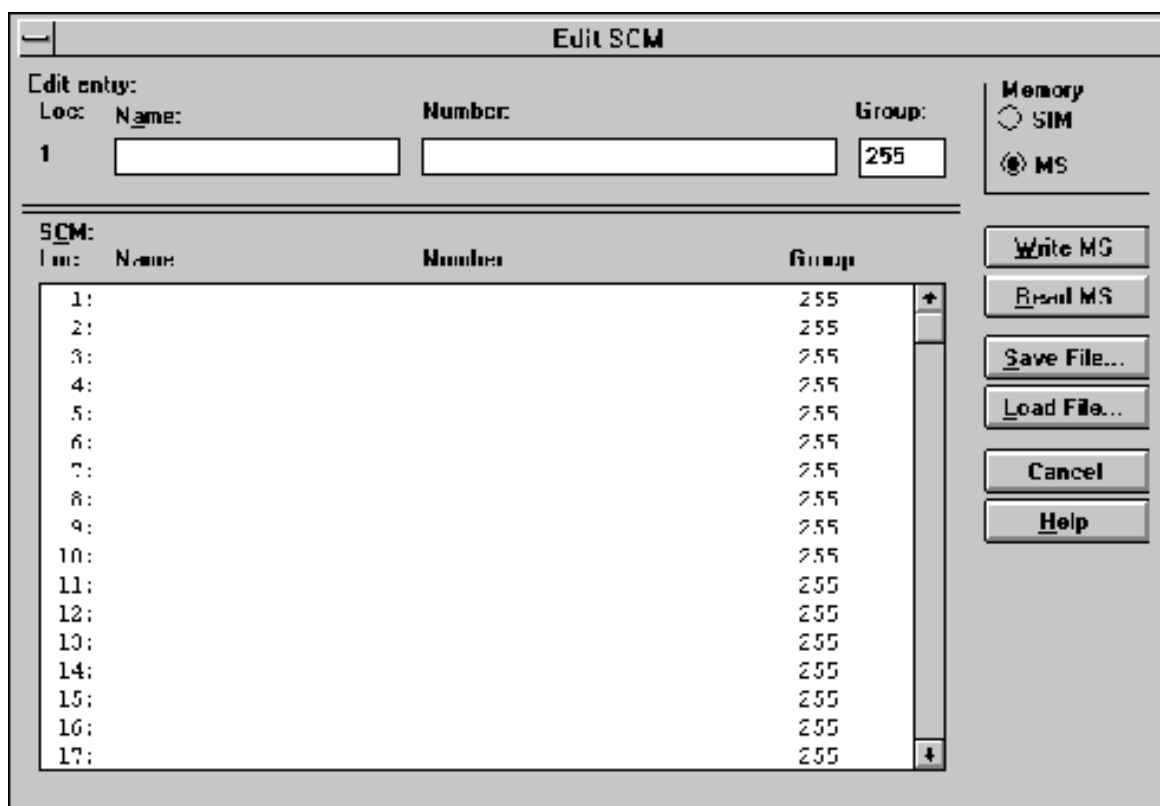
Edit SCM

Edit entry:
Loc: Name: Number: Group:
1 255

Memory
SIM
MS

SCM:
Loc: Name Number Group

| | |
|---|---|
| 1: | 255 |
| 2: | 255 |
| 3: | 255 |
| 4: | 255 |
| 5: | 255 |
| 6: | 255 |
| 7: | 255 |
| 8: | 255 |
| 9: | 255 |
| 10: | 255 |
| 11: | 255 |
| 12: | 255 |
| 13: | 255 |
| 14: | 255 |
| 15: | 255 |
| 16: | 255 |
| 17: | 255 |

Write MS
Read MS
Save File...
Load File...
Cancel
Help